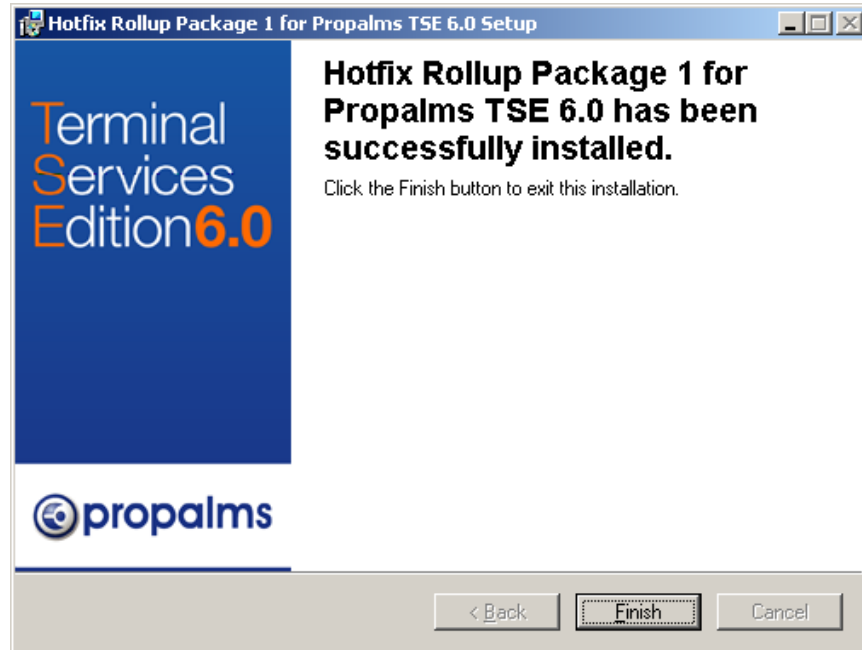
Hotfix Rollup Package 1 for Propalms TSE 6.0 Setup

Terminal Services Edition6.0

Hotfix Rollup Package 1 for Propalms TSE 6.0 has been successfully installed.

Click the Finish button to exit this installation.

propalms

< Back
Finish
Cancel